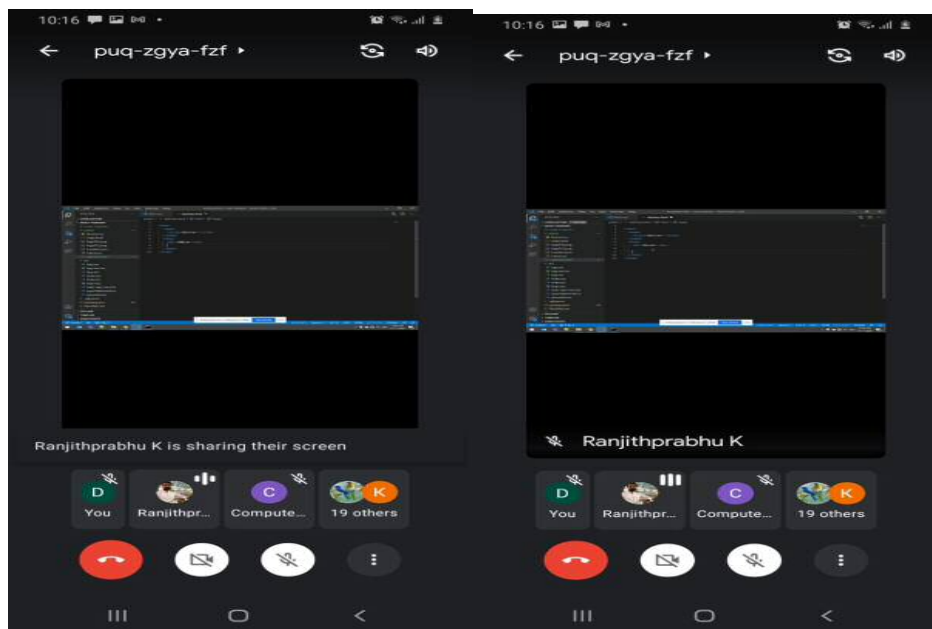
10:16

puq-zgya-fzf ▸

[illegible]

Ranjithprabhu K is sharing their screen

D
You

Ranjithpr...

C
Compute...

K
19 others

10:16

puq-zgya-fzf ▸

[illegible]

Ranjithprabhu K

D
You

Ranjithpr...

C
Compute...

K
19 others